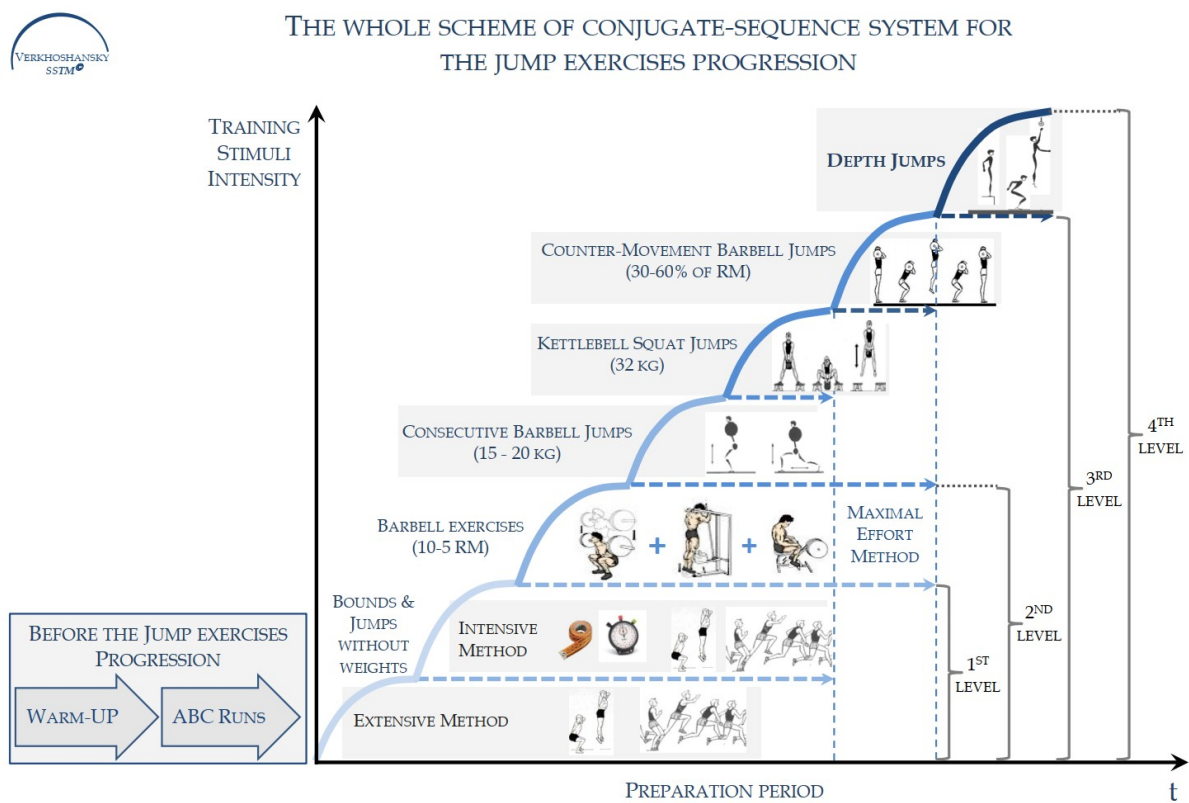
Verkhoshansky SSTM

The whole scheme of conjugate-sequence system for the jump exercises progression

Training Stimuli Intensity

Depth Jumps

Counter-Movement Barbell Jumps (30-60% of RM)

Kettlebell Squat Jumps (32 kg)

Consecutive Barbell Jumps (15 - 20 kg)

Barbell exercises (10-5 RM)

+ +

Maximal Effort Method

Bounds & Jumps without weights

Intensive Method

Extensive Method

Before the Jump exercises Progression

Warm-UP

ABC Runs

$1^{ST}$ LEVEL

$2^{ND}$ LEVEL

$3^{RD}$ LEVEL

$4^{TH}$ LEVEL

Preparation period

t